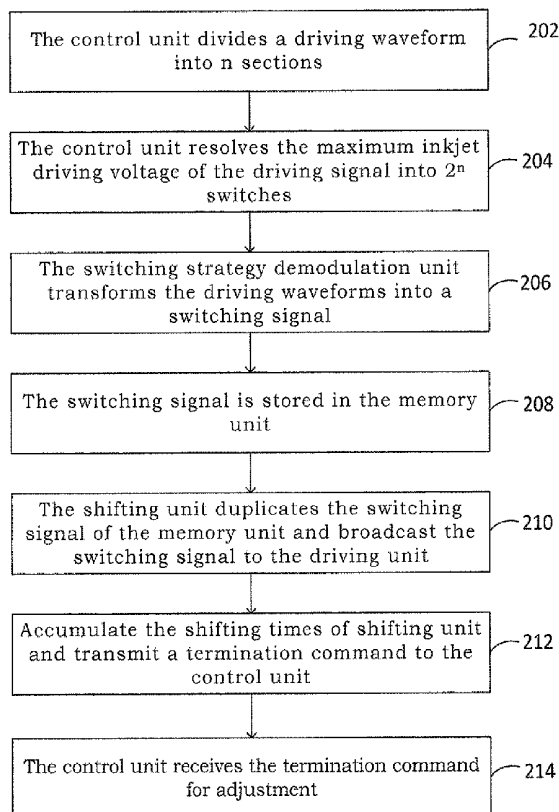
The control unit divides a driving waveform into n sections

202

The control unit resolves the maximum inkjet driving voltage of the driving signal into $2^n$ switches

204

The switching strategy demodulation unit transforms the driving waveforms into a switching signal

206

The switching signal is stored in the memory unit

208

The shifting unit duplicates the switching signal of the memory unit and broadcast the switching signal to the driving unit

210

Accumulate the shifting times of shifting unit and transmit a termination command to the control unit

212

The control unit receives the termination command for adjustment

214